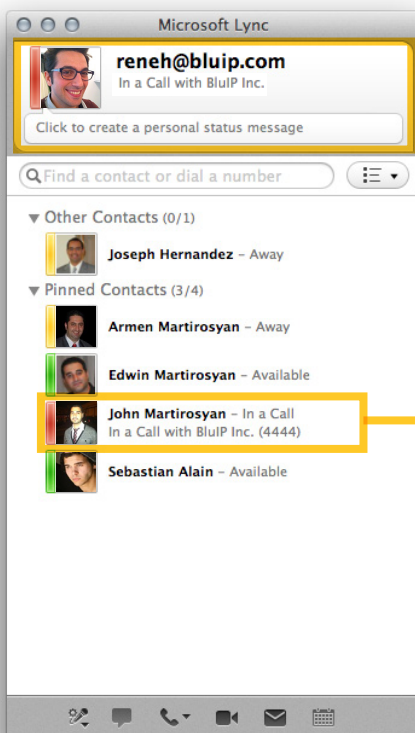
Microsoft Lync

reneh@bluip.com
In a Call with BluIP Inc.

Click to create a personal status message

Find a contact or dial a number

Other Contacts (0/1)

Joseph Hernandez – Away

Pinned Contacts (3/4)

Armen Martirosyan – Away

Edwin Martirosyan – Available

John Martirosyan – In a Call
In a Call with BluIP Inc. (4444)

Sebastian Alain – Available